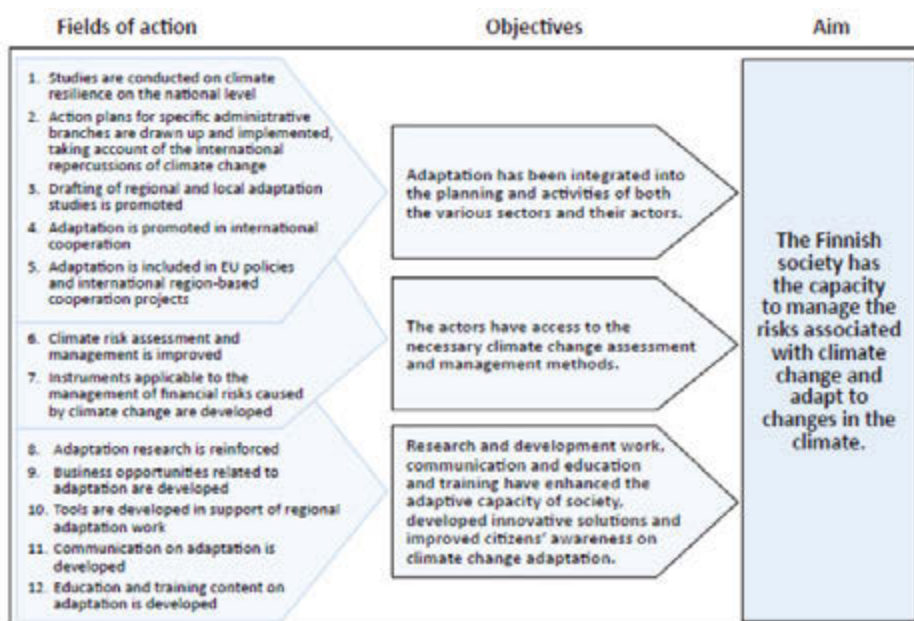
Fields of action

Objectives

Aim

1. Studies are conducted on climate resilience on the national level

2. Action plans for specific administrative branches are drawn up and implemented, taking account of the international repercussions of climate change

3. Drafting of regional and local adaptation studies is promoted

4. Adaptation is promoted in international cooperation

5. Adaptation is included in EU policies and international region-based cooperation projects

Adaptation has been integrated into the planning and activities of both the various sectors and their actors.

6. Climate risk assessment and management is improved

7. Instruments applicable to the management of financial risks caused by climate change are developed

The actors have access to the necessary climate change assessment and management methods.

8. Adaptation research is reinforced

9. Business opportunities related to adaptation are developed

10. Tools are developed in support of regional adaptation work

11. Communication on adaptation is developed

12. Education and training content on adaptation is developed

Research and development work, communication and education and training have enhanced the adaptive capacity of society, developed innovative solutions and improved citizens' awareness on climate change adaptation.

The Finnish society has the capacity to manage the risks associated with climate change and adapt to changes in the climate.